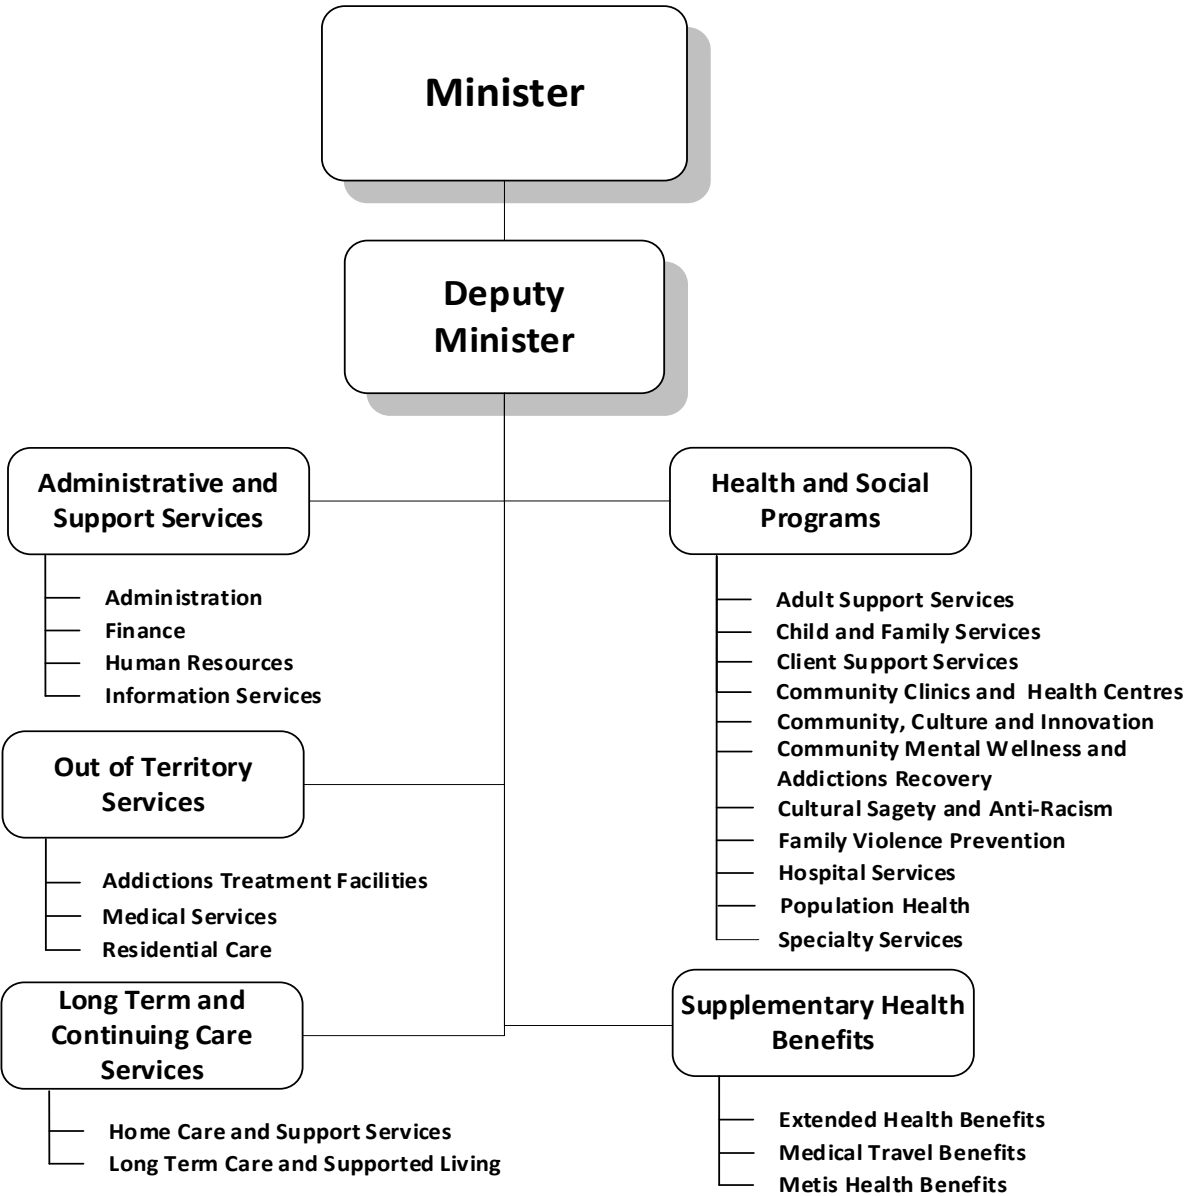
Minister

Deputy Minister

Administrative and Support Services

Administration
Finance
Human Resources
Information Services

Out of Territory Services

Addictions Treatment Facilities
Medical Services
Residential Care

Long Term and Continuing Care Services

Home Care and Support Services
Long Term Care and Supported Living

Health and Social Programs

Adult Support Services
Child and Family Services
Client Support Services
Community Clinics and Health Centres
Community, Culture and Innovation
Community Mental Wellness and Addictions Recovery
Cultural Sagety and Anti-Racism
Family Violence Prevention
Hospital Services
Population Health
Specialty Services

Supplementary Health Benefits

Extended Health Benefits
Medical Travel Benefits
Metis Health Benefits